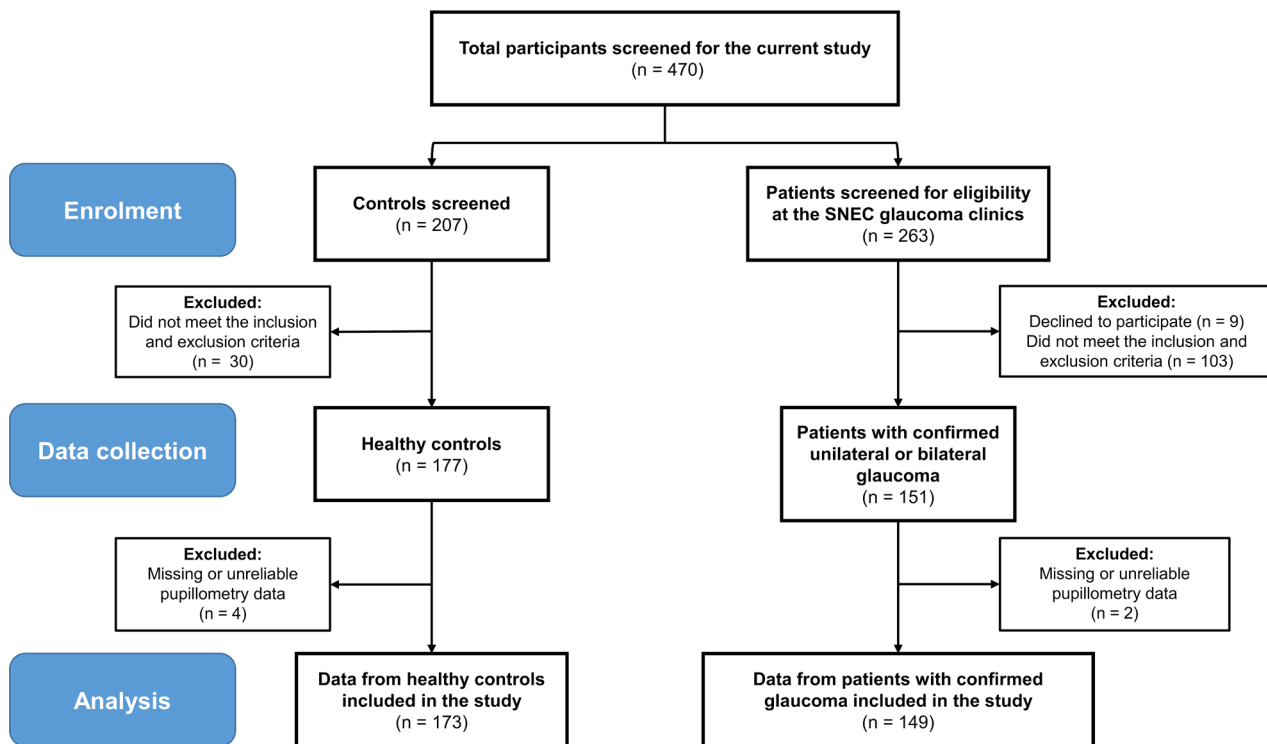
Total participants screened for the current study
(n = 470)

Enrolment

Controls screened
(n = 207)

Patients screened for eligibility at the SNEC glaucoma clinics
(n = 263)

Excluded:
Did not meet the inclusion and exclusion criteria
(n = 30)

Excluded:
Declined to participate (n = 9)
Did not meet the inclusion and exclusion criteria (n = 103)

Data collection

Healthy controls
(n = 177)

Patients with confirmed unilateral or bilateral glaucoma
(n = 151)

Excluded:
Missing or unreliable pupillometry data
(n = 4)

Excluded:
Missing or unreliable pupillometry data
(n = 2)

Analysis

Data from healthy controls included in the study
(n = 173)

Data from patients with confirmed glaucoma included in the study
(n = 149)